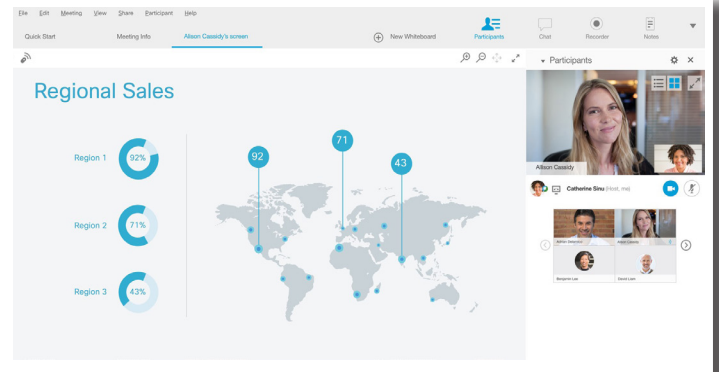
File Edit Meeting View Share Participant Help

Quick Start Meeting Info Allison Cassidy's screen New Whiteboard Participants Chat Recorder Notes

Regional Sales

Region 1 92%

Region 2 71%

Region 3 43%

92 71 43

Participants

Allison Cassidy

Catherine Sinu (Host, me)

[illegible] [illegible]

Benjamin Lee David Lee